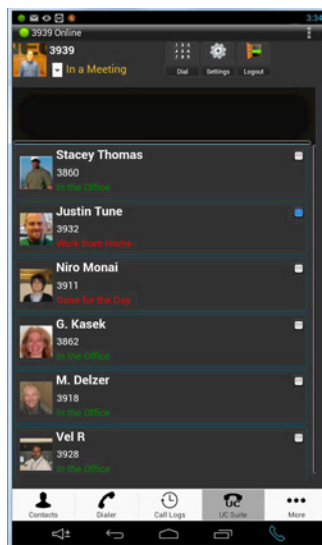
3:34
3939 Online
3939
In a Meeting
Dial
Settings
Logout
Stacey Thomas
3860
In the Office
Justin Tune
3932
Work from Home
Niro Monai
3911
Gone for the Day
G. Kasek
3862
In the Office
M. Delzer
3918
In the Office
Vel R
3928
In the Office
Contacts
Dialer
Call Logs
UC Suite
More